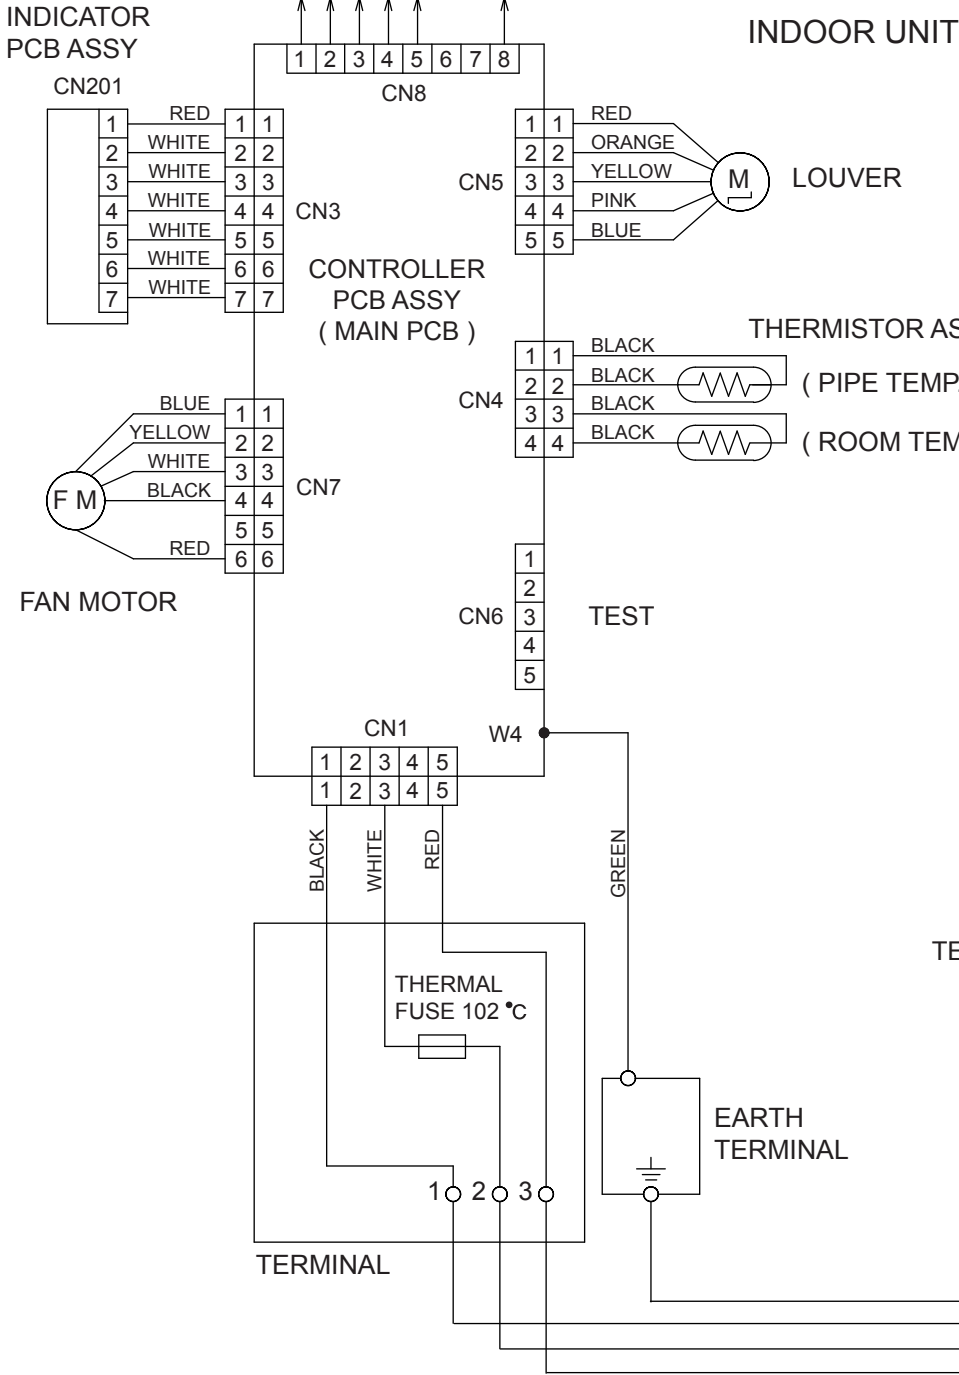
INDICATOR PCB ASSY

CN201

1
2
3
4
5
6
7

RED
WHITE
WHITE
WHITE
WHITE
WHITE
WHITE

1 1
2 2
3 3
4 4
5 5
6 6
7 7

CN3

1 2 3 4 5 6 7 8
CN8

INDOOR UNIT

CN5

1 1
2 2
3 3
4 4
5 5

RED
ORANGE
YELLOW
PINK
BLUE

M

LOUVER

CONTROLLER PCB ASSY ( MAIN PCB )

THERMISTOR AS

CN4

1 1
2 2
3 3
4 4

BLACK
BLACK
BLACK
BLACK

( PIPE TEMP
( ROOM TEM

BLUE
YELLOW
WHITE
BLACK
RED

F M

1 1
2 2
3 3
4 4
5 5
6 6

CN7

FAN MOTOR

CN6

1
2
3
4
5

TEST

CN1

W4

1 2 3 4 5
1 2 3 4 5

BLACK
WHITE
RED
GREEN

TE

THERMAL FUSE 102 °C

EARTH TERMINAL

1 2 3

TERMINAL